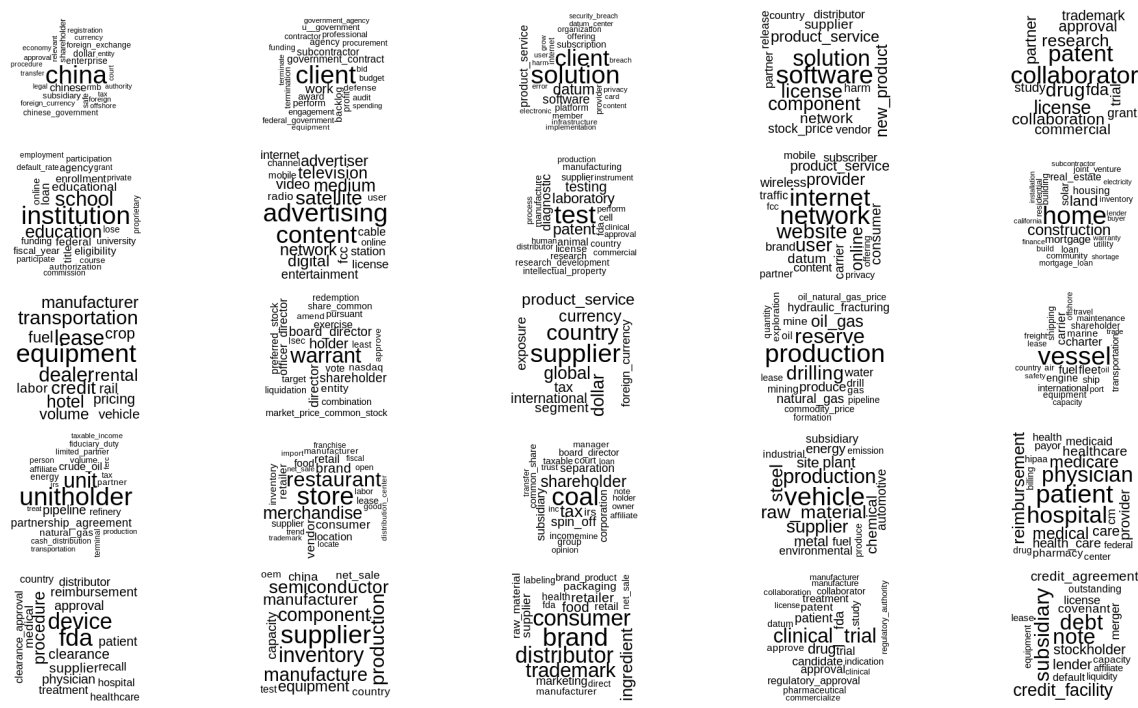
registration
shareholder
currency
economy
foreign_exchange
approval
dollar
entity
procedure
enterprise
transfer
china
court
legal
chinese
rmb
authority
subsidiary
tax
foreign_currency
foreign
offshore
chinese_government

government_agency
u_government
contractor
professional
agency
procurement
funding
subcontractor
government_contract
terminate
client
bid
budget
termination
work
defense
award
audit
perform
spending
engagement
backlog
federal_government
equipment

security_breach
datum_center
offering
product_service
grow
subscription
user
client
breach
harm
solution
error
datum
privacy
software
card
electronic
platform
content
member
infrastructure
implementation

country
distributor
release
supplier
product_service
solution
software
partner
license
harm
component
network
new_product
stock_price
vendor

trademark
approval
research
partner
patent
collaborator
study
drug
fda
trial
license
grant
collaboration
commercial

employment
participation
default_rate
agency
grant
enrollment
private
online
loan
educational
school
institution
lose
education
proprietary
funding
federal
university
fiscal_year
title
eligibility
participate
course
authorization
commission

internet
advertiser
channel
television
mobile
video
medium
radio
satellite
user
advertising
content
cable
network
fcc
online
station
digital
license
entertainment

production
manufacturing
supplier
instrument
testing
diagnostic
laboratory
manufacture
process
test
cell
perform
patent
clinical
fda
license
approval
distributor
human
animal
country
research
commercial
research_development
intellectual_property

mobile
subscriber
product_service
wireless
provider
traffic
internet
fcc
network
website
consumer
brand
user
online
carrier
datum
content
offering
partner
privacy

subcontractor
joint_venture
real_estate
electricity
installation
land
housing
inventory
home
lender
buyer
california
construction
utility
finance
mortgage
warranty
build
loan
community
shortage
mortgage_loan

manufacturer
transportation
fuel
lease
crop
equipment
dealer
rental
labor
credit
rail
hotel
pricing
volume
vehicle

redemption
share_common
amend
pursuant
preferred_stock
exercise
board_director
officer
holder
least
approve
warrant
vote
nasdaq
target
director
shareholder
liquidation
entity
combination
market_price_common_stock

product_service
currency
country
exposure
supplier
foreign_currency
global
tax
international
dollar
segment

oil_natural_gas_price
hydraulic_fracturing
quantity
exploration
mine
oil_gas
oil
reserve
production
lease
drilling
water
mining
produce
drill
gas
natural_gas
pipeline
commodity_price
formation

offshore
travel
maintenance
shareholder
shipping
freight
marine
trade
lease
charter
vessel
country
fuel
fleet
oil
safety
engine
ship
transportation
international
port
equipment
capacity

taxable_income
fiduciary_duty
limited_partner
person
volume
affiliate
crude_oil
energy
tax
partner
unit
unitholder
treat
pipeline
refinery
partnership_agreement
natural_gas
production
cash_distribution
terminal
transportation

franchise
import
manufacturer
food
retail
fiscal
brand
open
inventory
retailer
restaurant
store
labor
lease
merchandise
good
supplier
consumer
distribution_center
trend
location
trademark
vendor
locate

manager
board_director
taxable
court
loan
trust
separation
transfer
shareholder
common_share
coal
note
holder
subsidiary
tax
irs
owner
inc
affiliate
spin_off
corporation
incomemine
group
opinion

subsidiary
industrial
energy
emission
site
plant
production
steel
vehicle
automotive
raw_material
supplier
chemical
metal
fuel
produce
environmental

health
medicaid
payor
healthcare
reimbursement
hipaa
medicare
billing
physician
patient
hospital
cms
provider
medical
care
health_care
federal
drug
pharmacy
center

country
distributor
reimbursement
clearance_approval
approval
procedure
medical
device
fda
patient
clearance
supplier
recall
physician
hospital
treatment
healthcare

oem
china
net_sale
semiconductor
manufacturer
component
capacity
supplier
inventory
production
manufacture
test
equipment
country

labeling
brand_product
packaging
net_sale
raw_material
health
retailer
supplier
fda
food
retail
consumer
brand
ingredient
distributor
trademark
marketing
direct
manufacturer

manufacturer
manufacture
collaboration
collaborator
regulatory_authority
treatment
license
patent
study
datum
patient
fda
clinical_trial
approve
drug
trial
candidate
indication
approval
clinical
regulatory_approval
pharmaceutical
commercialize

credit_agreement
outstanding
license
covenant
lease
subsidiary
debt
merger
equipment
note
stockholder
lender
capacity
affiliate
default
liquidity
credit_facility